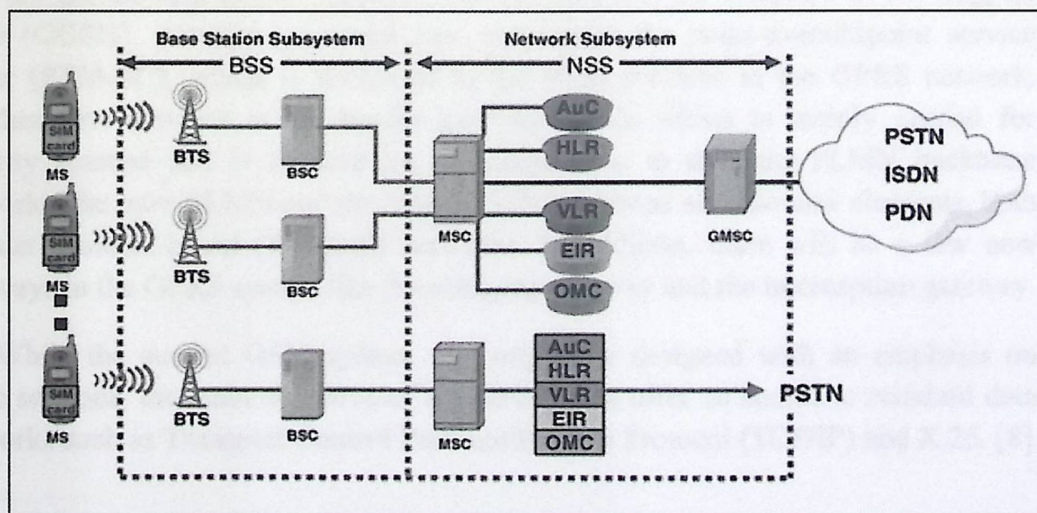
Base Station Subsystem

BSS

Network Subsystem

NSS

SIM card

MS

BTS

BSC

MSC

AuC

HLR

VLR

EIR

OMC

GMSC

PSTN
ISDN
PDN

SIM card

MS

BTS

BSC

SIM card

MS

BTS

BSC

MSC

AuC
HLR
VLR
EIR
OMC

PSTN